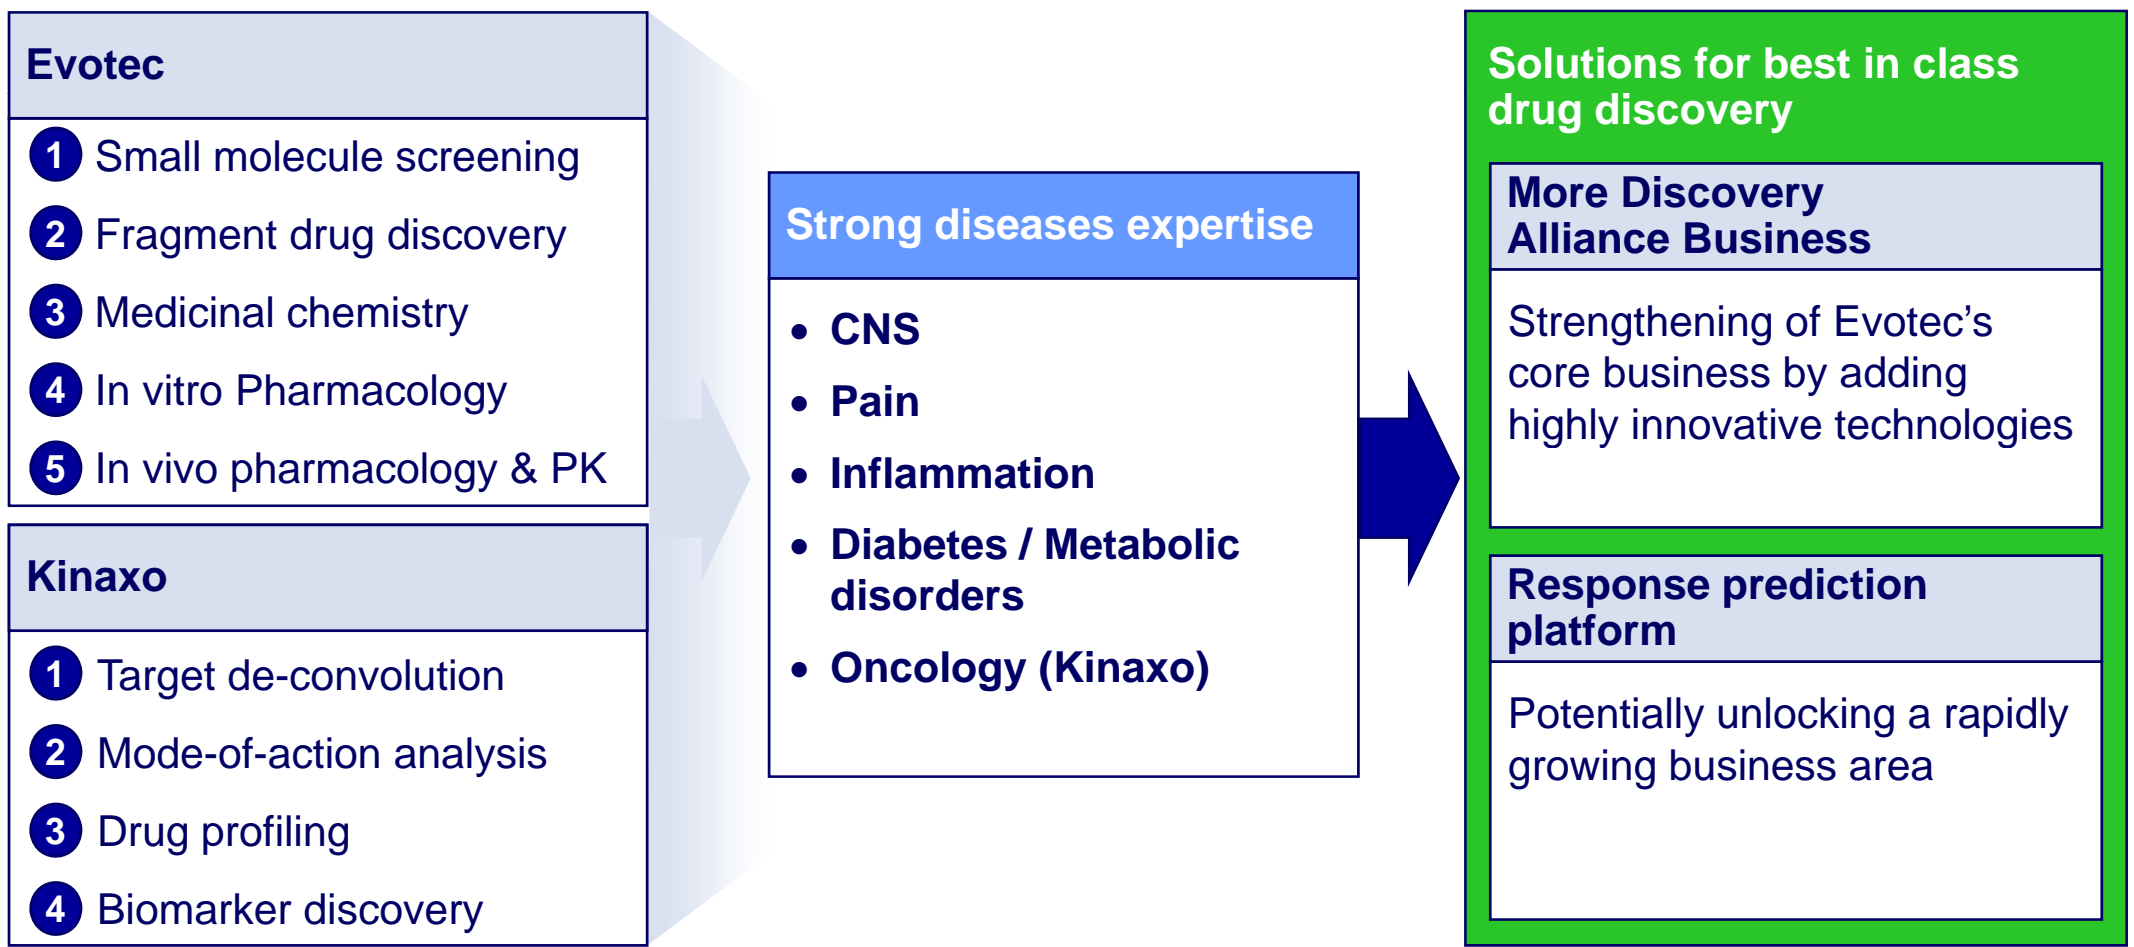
Evotec

1 Small molecule screening
2 Fragment drug discovery
3 Medicinal chemistry
4 In vitro Pharmacology
5 In vivo pharmacology & PK

Kinaxo

1 Target de-convolution
2 Mode-of-action analysis
3 Drug profiling
4 Biomarker discovery

Strong diseases expertise

- CNS
- Pain
- Inflammation
- Diabetes / Metabolic disorders
- Oncology (Kinaxo)

Solutions for best in class drug discovery

More Discovery Alliance Business

Strengthening of Evotec's core business by adding highly innovative technologies

Response prediction platform

Potentially unlocking a rapidly growing business area